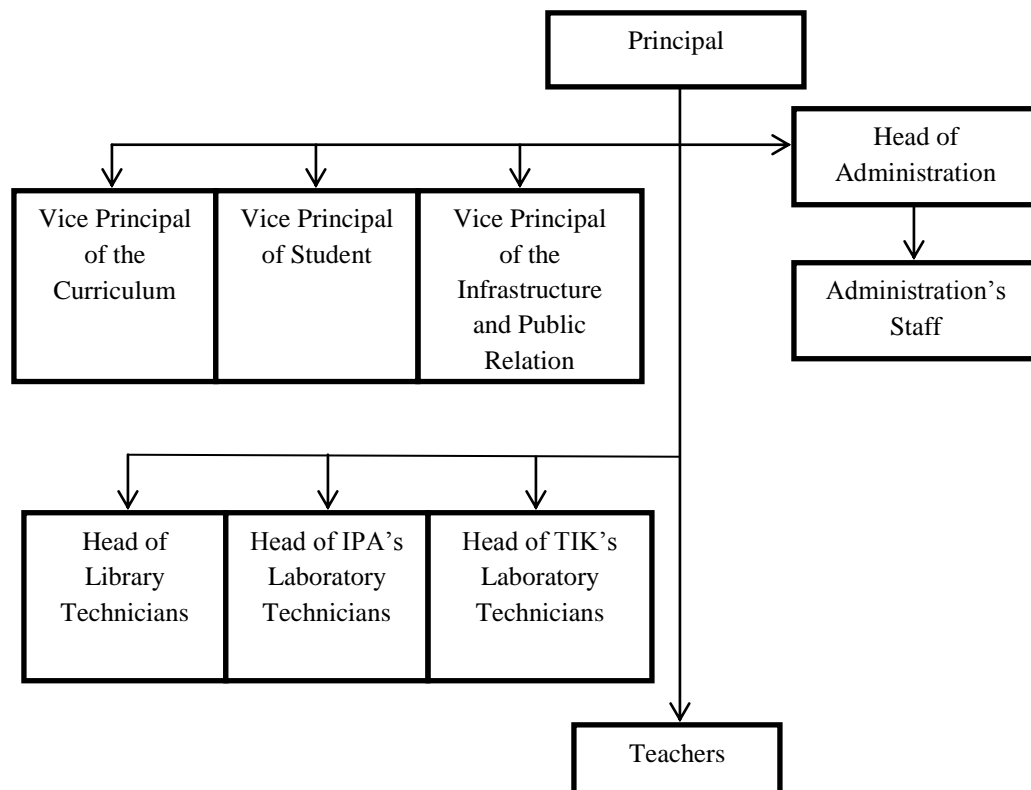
Principal

Head of Administration

Vice Principal of the Curriculum

Vice Principal of Student

Vice Principal of the Infrastructure and Public Relation

Administration's Staff

Head of Library Technicians

Head of IPA's Laboratory Technicians

Head of TIK's Laboratory Technicians

Teachers